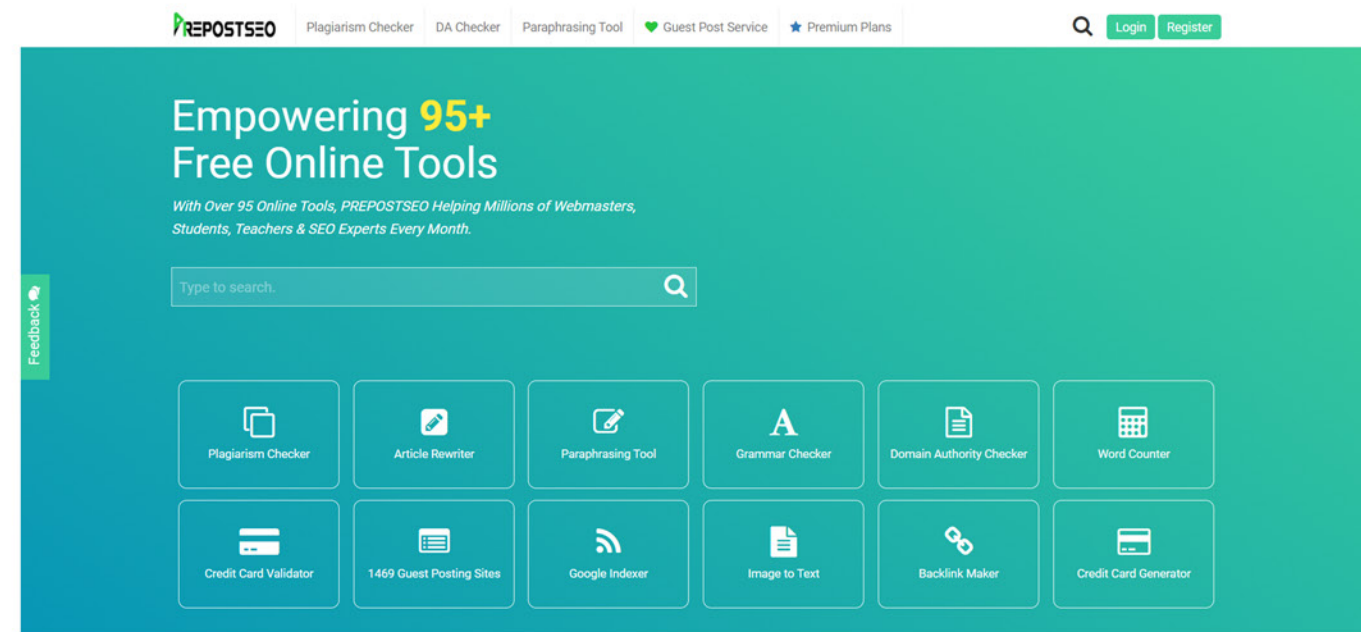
PREPOSTSEO Plagiarism Checker DA Checker Paraphrasing Tool Guest Post Service Premium Plans Login Register

Empowering 95+
Free Online Tools

With Over 95 Online Tools, PREPOSTSEO Helping Millions of Webmasters, Students, Teachers & SEO Experts Every Month.

Type to search.

Feedback

Plagiarism Checker
Article Rewriter
Paraphrasing Tool
Grammar Checker
Domain Authority Checker
Word Counter
Credit Card Validator
1469 Guest Posting Sites
Google Indexer
Image to Text
Backlink Maker
Credit Card Generator